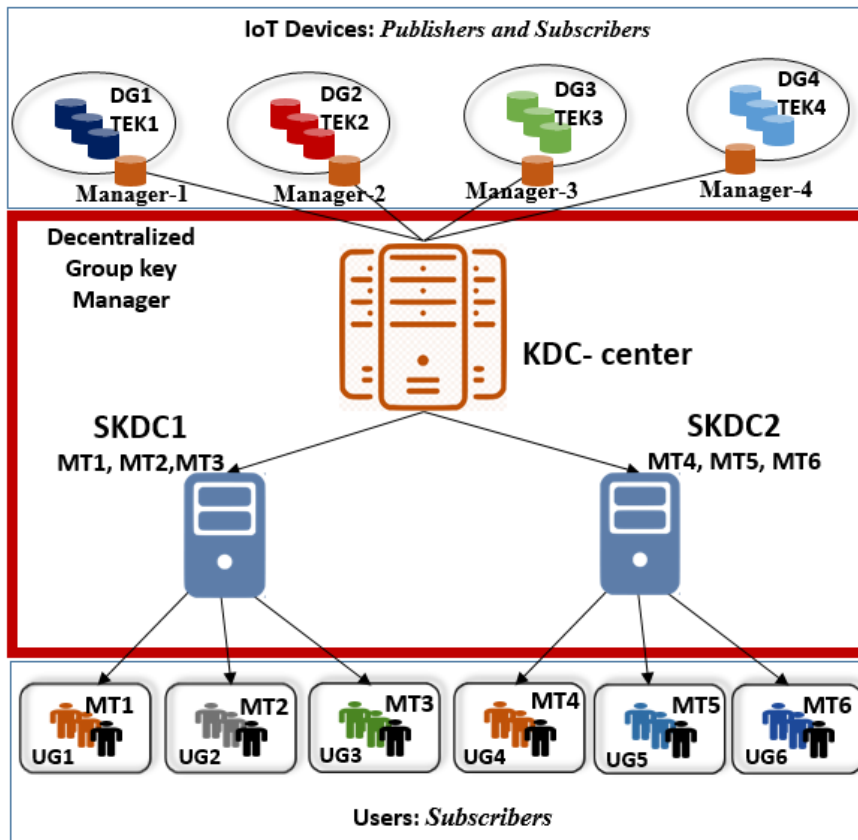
IoT Devices: *Publishers and Subscribers*

DG1
TEK1
Manager-1

DG2
TEK2
Manager-2

DG3
TEK3
Manager-3

DG4
TEK4
Manager-4

Decentralized Group key Manager

KDC- center

SKDC1
MT1, MT2,MT3

SKDC2
MT4, MT5, MT6

MT1
UG1

MT2
UG2

MT3
UG3

MT4
UG4

MT5
UG5

MT6
UG6

Users: *Subscribers*